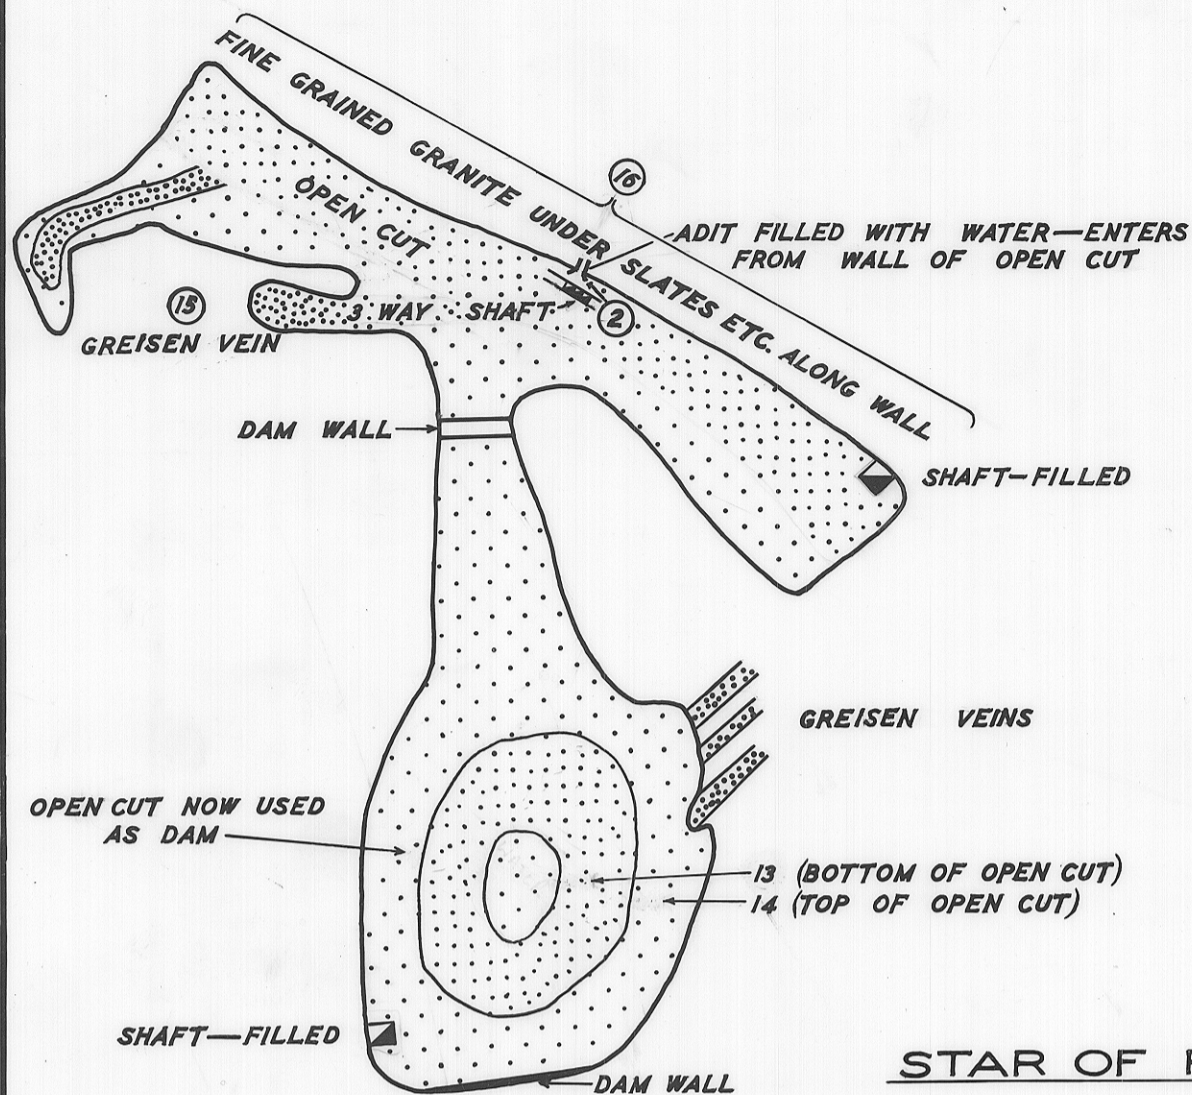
FINE GRAINED GRANITE UNDER SLATES ETC. ALONG WALL

16

OPEN CUT

ADIT FILLED WITH WATER—ENTERS FROM WALL OF OPEN CUT

15

3 WAY SHAFT

2

GREISEN VEIN

DAM WALL

SHAFT—FILLED

GREISEN VEINS

OPEN CUT NOW USED AS DAM

13 (BOTTOM OF OPEN CUT)

14 (TOP OF OPEN CUT)

SHAFT—FILLED

DAM WALL

STAR OF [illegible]